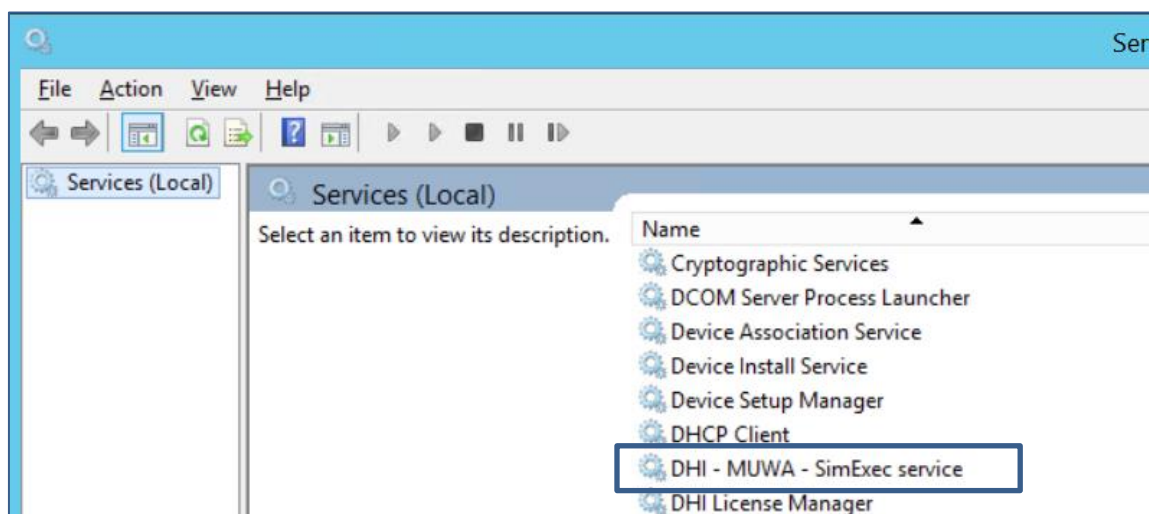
Ser

File Action View Help

Services (Local)

Services (Local)

Select an item to view its description.

Name

Cryptographic Services
DCOM Server Process Launcher
Device Association Service
Device Install Service
Device Setup Manager
DHCP Client
DHI - MUWA - SimExec service
DHI License Manager